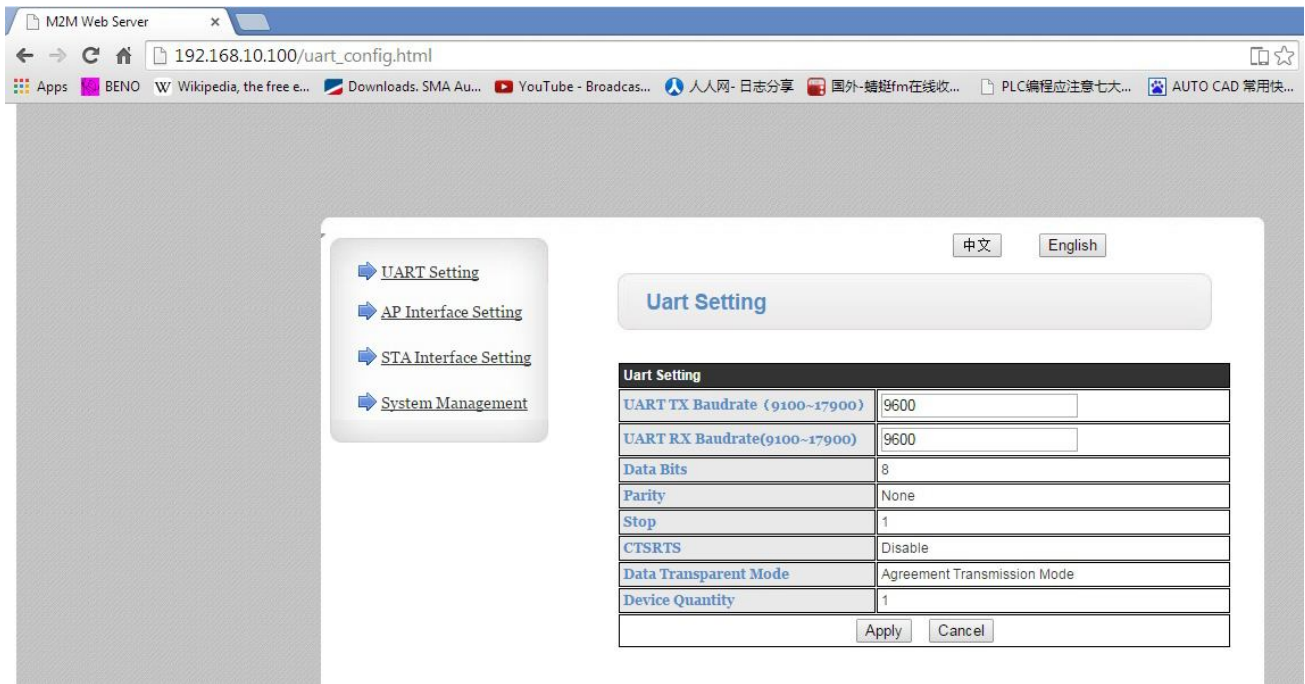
M2M Web Server ×

192.168.10.100/uart_config.html

Apps BENO Wikipedia, the free e... Downloads. SMA Au... YouTube - Broadcas... 人人网- 日志分享 国外-蜻蜓fm在线收... PLC编程应注意七大... AUTO CAD 常用快...

中文 English

UART Setting

AP Interface Setting

STA Interface Setting

System Management

Uart Setting

| Uart Setting | |
|---|---|
| UART TX Baudrate（9100~17900） | 9600 |
| UART RX Baudrate(9100~17900) | 9600 |
| Data Bits | 8 |
| Parity | None |
| Stop | 1 |
| CTSRTS | Disable |
| Data Transparent Mode | Agreement Transmission Mode |
| Device Quantity | 1 |

Apply Cancel